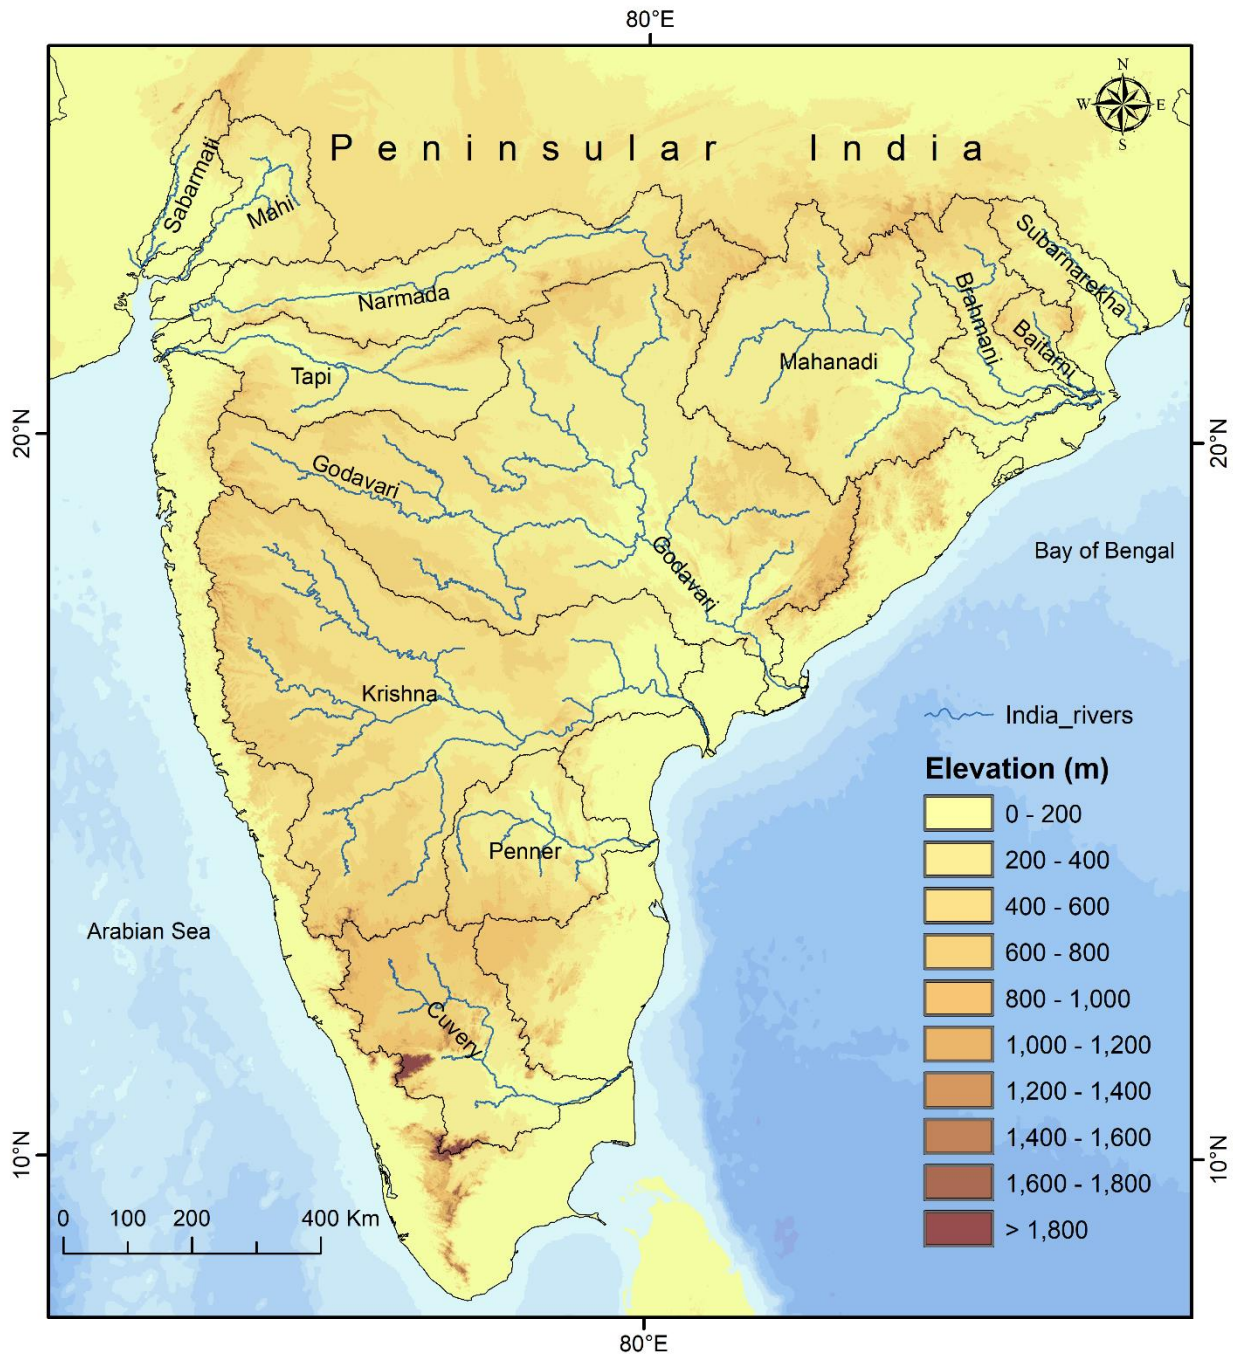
80°E

Peninsular India

N
W E
S

Sabarmati
Mahi
Subarnarekha
Narmada
Brahmani
Baitarni
Mahanadi
Tapi
20°N
20°N
Godavari
Godavari
Bay of Bengal
Krishna
India_rivers
Elevation (m)
0 - 200
200 - 400
400 - 600
600 - 800
800 - 1,000
1,000 - 1,200
1,200 - 1,400
1,400 - 1,600
1,600 - 1,800
> 1,800
Penner
Arabian Sea
Cuvery
10°N
10°N
0 100 200 400 Km
80°E